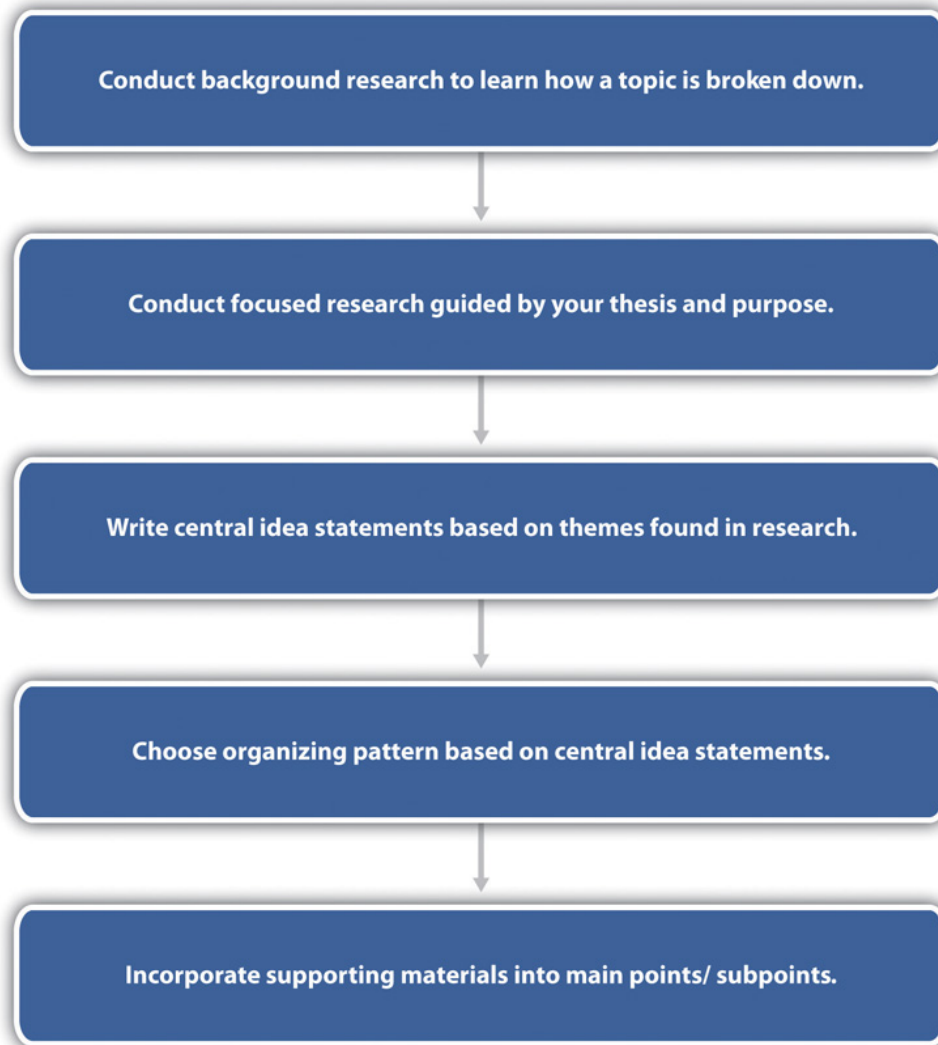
Conduct background research to learn how a topic is broken down.

Conduct focused research guided by your thesis and purpose.

Write central idea statements based on themes found in research.

Choose organizing pattern based on central idea statements.

Incorporate supporting materials into main points/ subpoints.